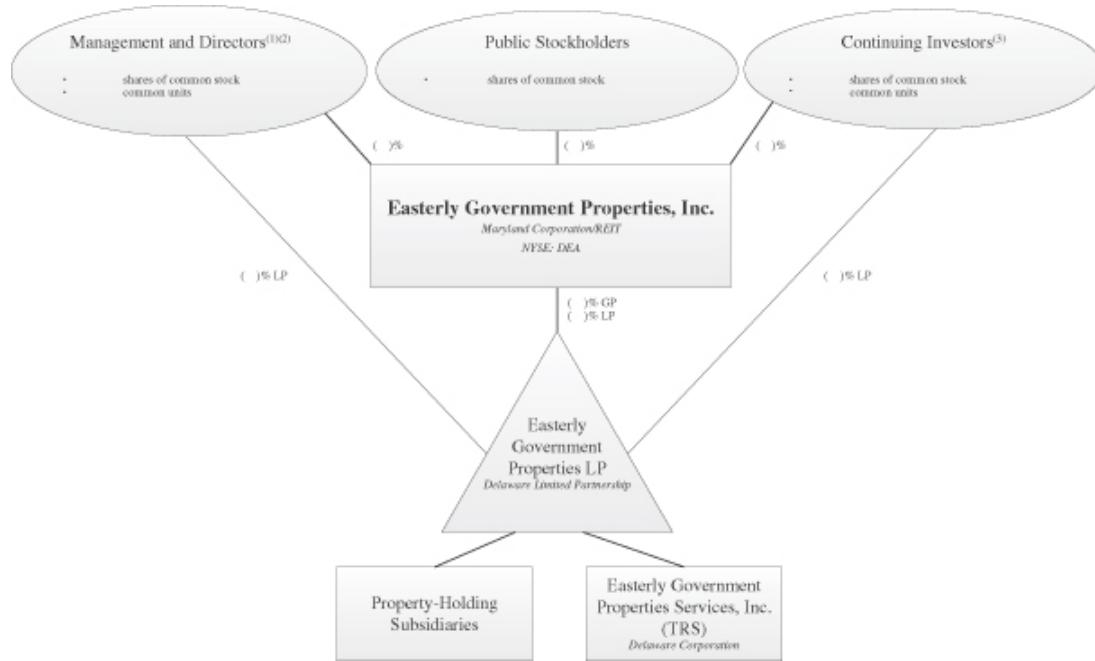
Management and Directors$^{(1)(2)}$

- shares of common stock
- common units

Public Stockholders

- shares of common stock

Continuing Investors$^{(3)}$

- shares of common stock
- common units

( )%

( )%

( )%

Easterly Government Properties, Inc.

Maryland Corporation/REIT

NYSE: DEA

( )% LP

( )% LP

( )% GP
( )% LP

Easterly Government Properties LP

Delaware Limited Partnership

Property-Holding Subsidiaries

Easterly Government Properties Services, Inc. (TRS)

Delaware Corporation